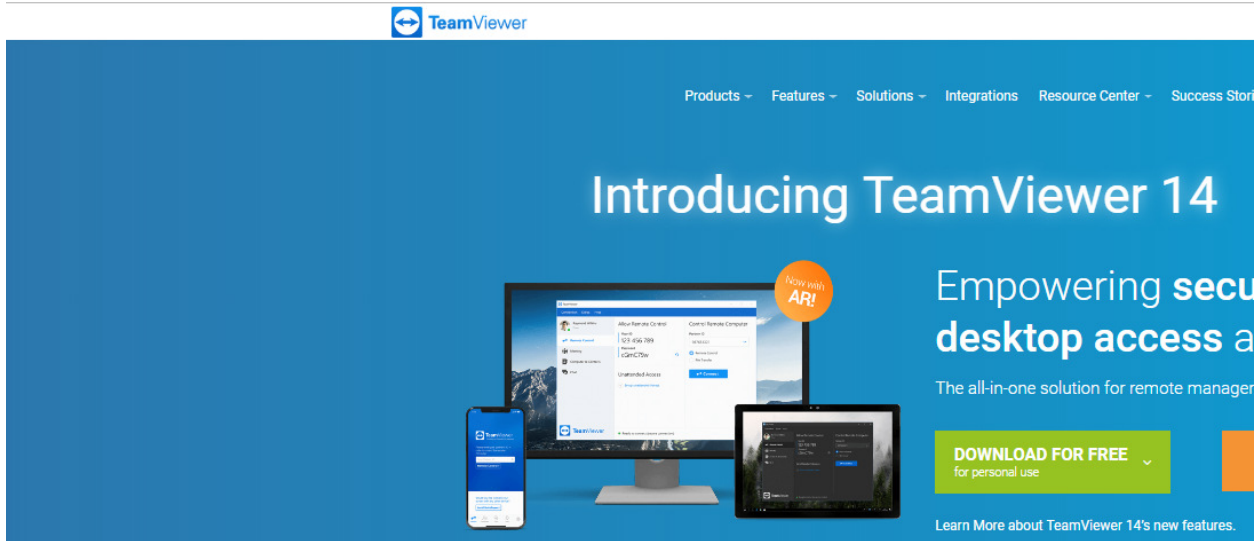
TeamViewer

Products Features Solutions Integrations Resource Center Success Stori

Introducing TeamViewer 14

Now with AR!

Allow Remote Control
Your ID
123 456 789
Password
cSmC75w
Unattended Access
Control Remote Computer
Partner ID
Remote Control
File Transfer
Connect
TeamViewer

Empowering secu desktop access a

The all-in-one solution for remote managen

DOWNLOAD FOR FREE
for personal use

Learn More about TeamViewer 14's new features.